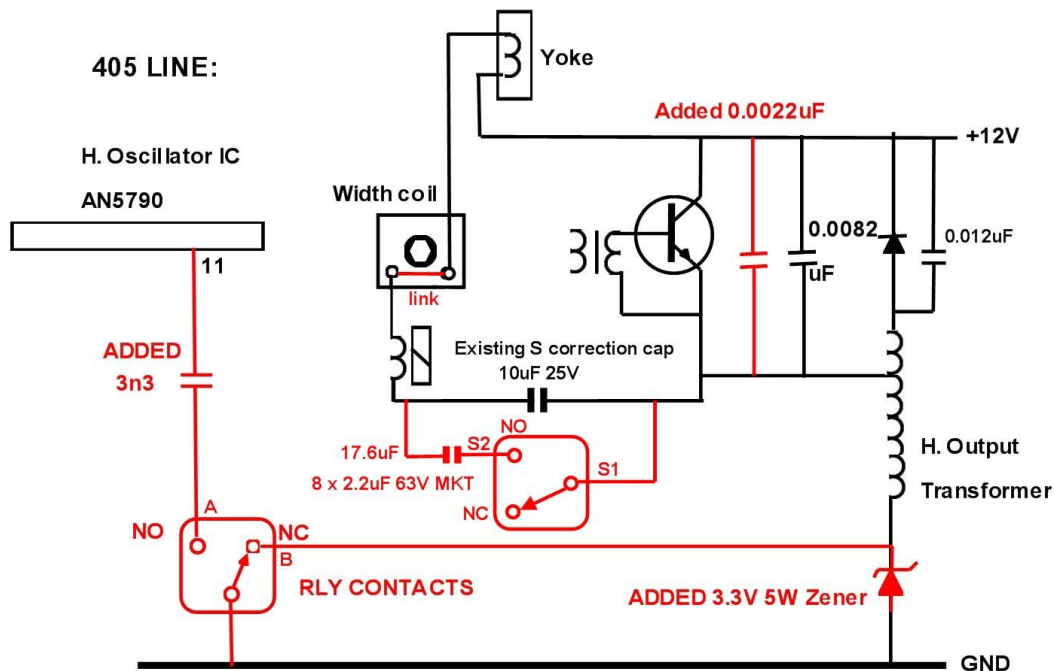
405 LINE:

Yoke

Added 0.0022uF

+12V

H. Oscillator IC

AN5790

Width coil

0.0082

uF

0.012uF

11

link

ADDED

3n3

Existing S correction cap

10uF 25V

NO

17.6uF

S2

S1

8 x 2.2uF 63V MKT

NC

H. Output

Transformer

A

NO

NC

B

RLY CONTACTS

ADDED 3.3V 5W Zener

GND